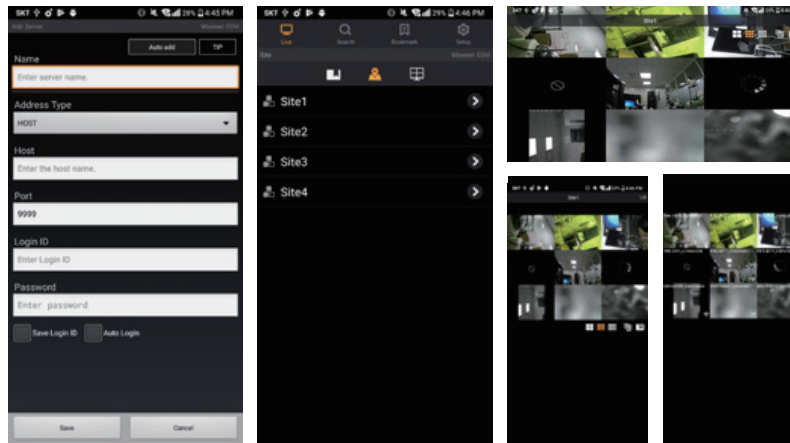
SKT 28% 4:45 PM

Edit Server

Wisenet SSM

Auto add

TIP

Name

Enter server name.

Address Type

HOST

Host

Enter the host name.

Port

9999

Login ID

Enter Login ID

Password

Enter password

Save Login ID

Auto Login

Save

Cancel

SKT 29% 4:46 PM

Live

Search

Bookmark

Setup

Site

Wisenet SSM

Site1

Site2

Site3

Site4

Site1

SKT

Site1